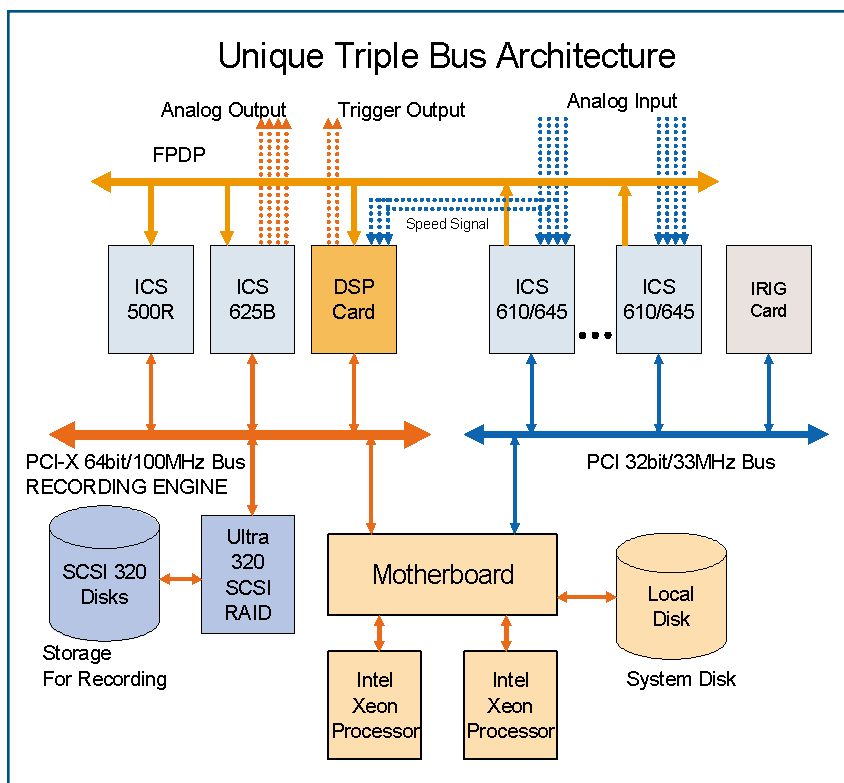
Unique Triple Bus Architecture

Analog Output

Trigger Output

Analog Input

FPDP

Speed Signal

ICS 500R

ICS 625B

DSP Card

ICS 610/645

ICS 610/645

IRIG Card

PCI-X 64bit/100MHz Bus RECORDING ENGINE

PCI 32bit/33MHz Bus

SCSI 320 Disks

Ultra 320 SCSI RAID

Motherboard

Local Disk

Storage For Recording

Intel Xeon Processor

Intel Xeon Processor

System Disk